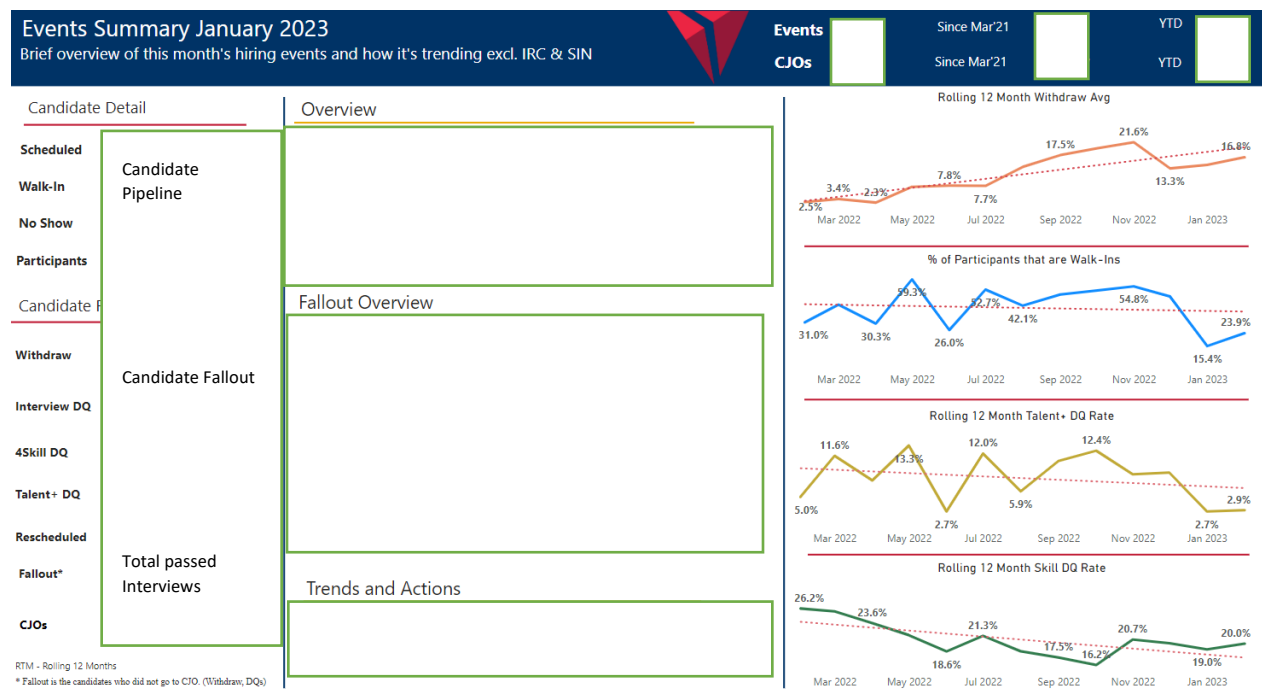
Events Summary January 2023

Brief overview of this month's hiring events and how it's trending excl. IRC & SIN

Events

CJOs

Since Mar'21

Since Mar'21

YTD

YTD

Candidate Detail

Scheduled

Walk-In

No Show

Participants

Candidate F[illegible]

Withdraw

Interview DQ

4Skill DQ

Talent+ DQ

Rescheduled

Fallout*

CJOs

Candidate Pipeline

Candidate Fallout

Total passed Interviews

RTM - Rolling 12 Months

* Fallout is the candidates who did not go to CJO. (Withdraw, DQs)

Overview

Fallout Overview

Trends and Actions

Rolling 12 Month Withdraw Avg

2.5% 3.4% 2.3% 7.8% 7.7% 17.5% 21.6% 13.3% 16.8%

Mar 2022 May 2022 Jul 2022 Sep 2022 Nov 2022 Jan 2023

% of Participants that are Walk-Ins

31.0% 30.3% 59.3% 26.0% 52.7% 42.1% 54.8% 15.4% 23.9%

Mar 2022 May 2022 Jul 2022 Sep 2022 Nov 2022 Jan 2023

Rolling 12 Month Talent+ DQ Rate

5.0% 11.6% 13.3% 2.7% 12.0% 5.9% 12.4% 2.7% 2.9%

Mar 2022 May 2022 Jul 2022 Sep 2022 Nov 2022 Jan 2023

Rolling 12 Month Skill DQ Rate

26.2% 23.6% 18.6% 21.3% 17.5% 16.2% 20.7% 19.0% 20.0%

Mar 2022 May 2022 Jul 2022 Sep 2022 Nov 2022 Jan 2023